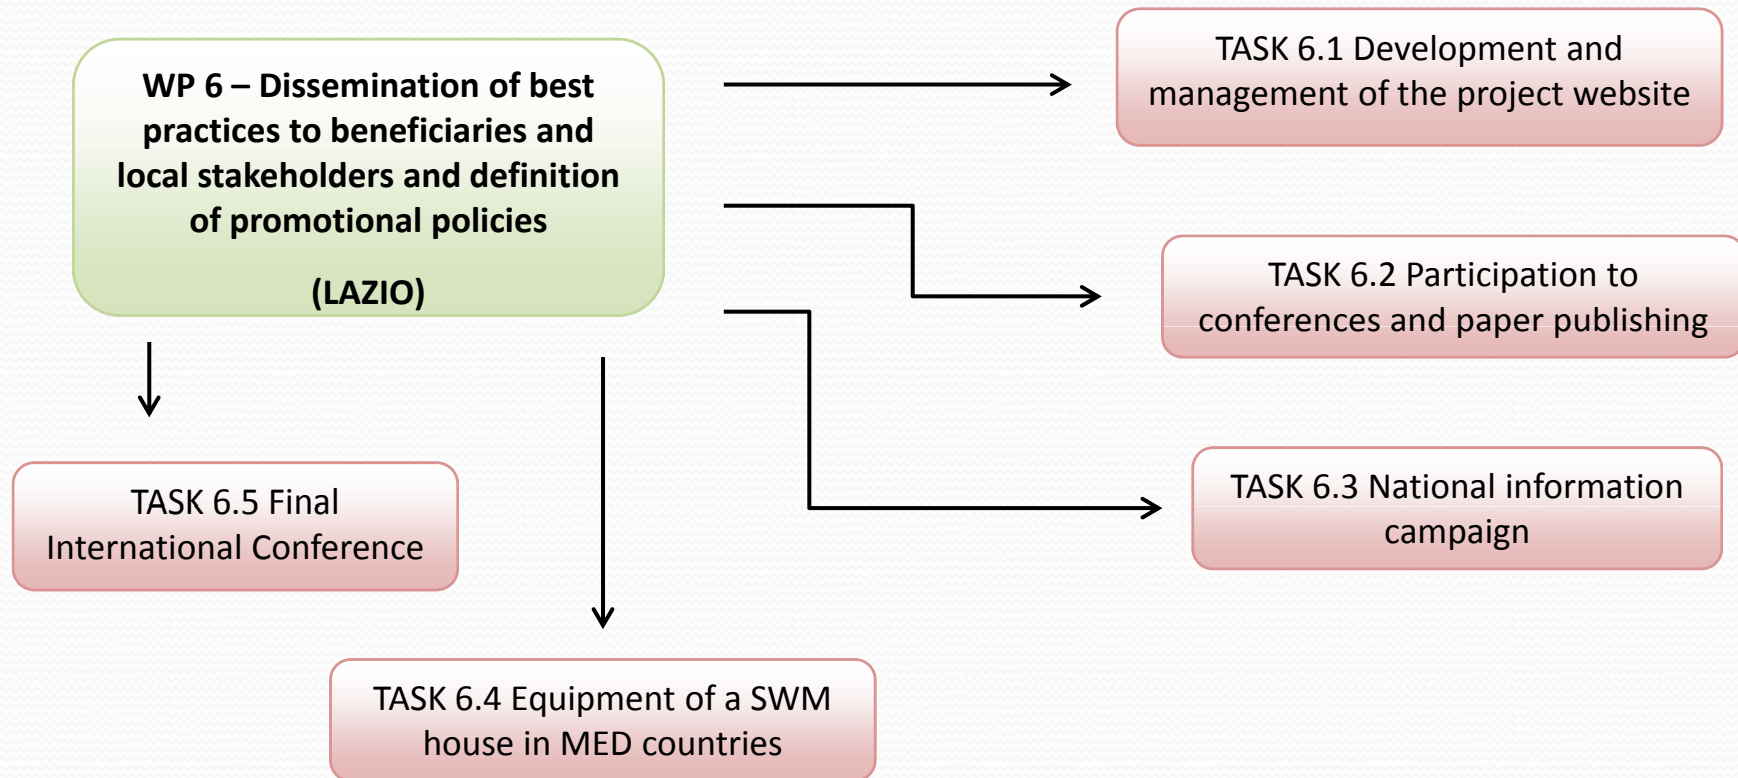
WP 6 – Dissemination of best practices to beneficiaries and local stakeholders and definition of promotional policies

(LAZIO)

TASK 6.1 Development and management of the project website

TASK 6.2 Participation to conferences and paper publishing

TASK 6.3 National information campaign

TASK 6.5 Final International Conference

TASK 6.4 Equipment of a SWM house in MED countries